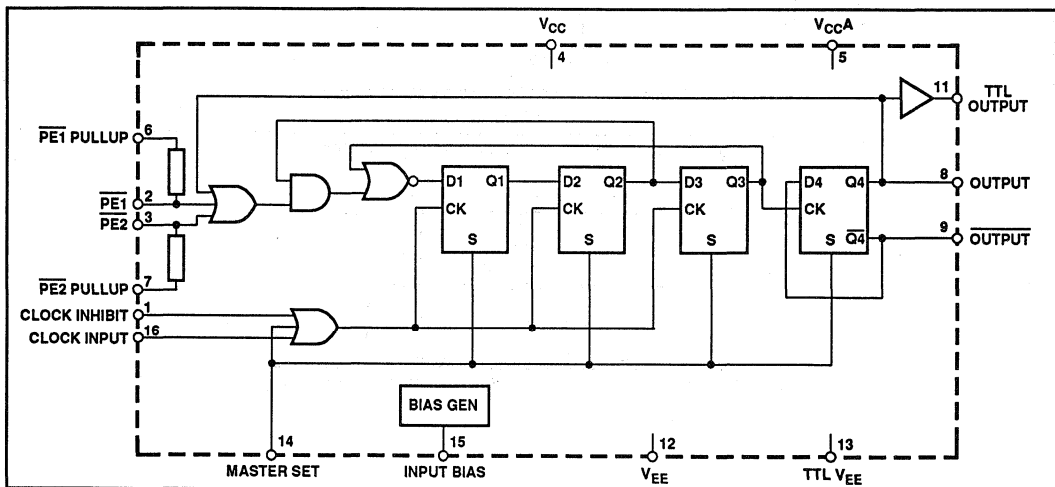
$V_{CC}$
4
$V_{CC}A$
5
11
TTL OUTPUT
$\overline{PE1}$ PULLUP 6
$\overline{PE1}$ 2
$\overline{PE2}$ 3
D1 Q1
CK
S
D2 Q2
CK
S
D3 Q3
CK
S
D4 Q4
CK
S $\overline{Q4}$
8 OUTPUT
9 $\overline{OUTPUT}$
$\overline{PE2}$ PULLUP 7
CLOCK INHIBIT 1
CLOCK INPUT 16
BIAS GEN
14
MASTER SET
15
INPUT BIAS
12
$V_{EE}$
13
TTL $V_{EE}$